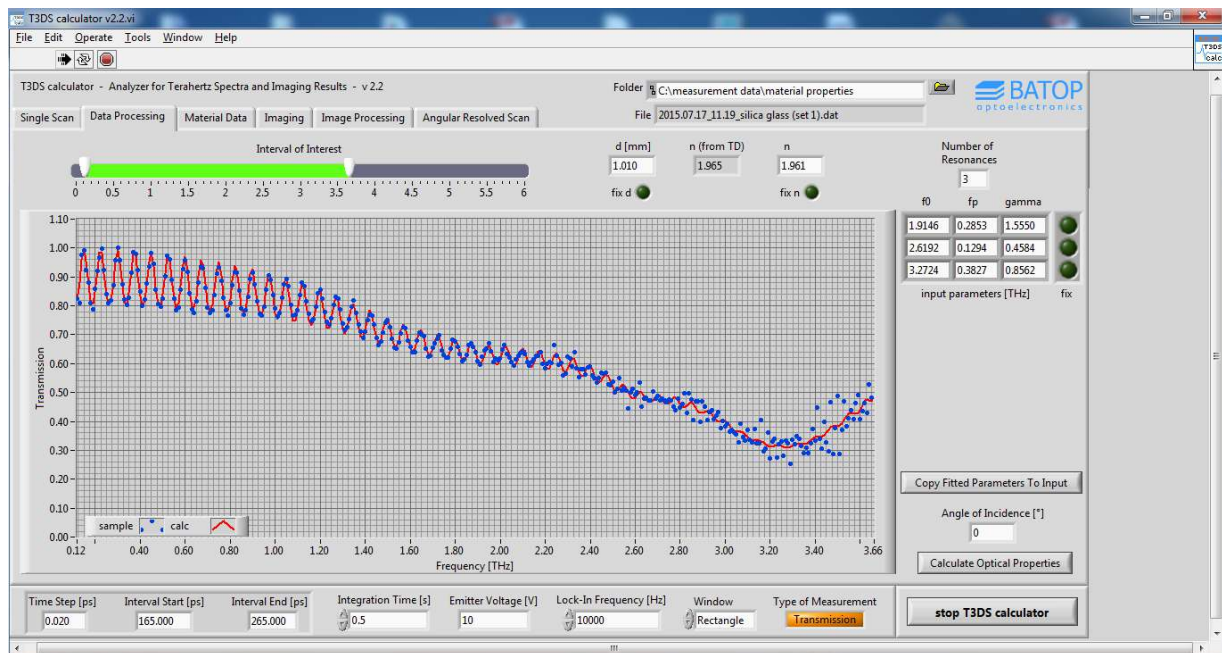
T3DS calculator v2.2.vi

File Edit Operate Tools Window Help

T3DS calculator - Analyzer for Terahertz Spectra and Imaging Results - v 2.2

Folder C:\measurement data\material properties

File 2015.07.17_11.19_silica glass (set 1).dat

BATOP optoelectronics

Single Scan | Data Processing | Material Data | Imaging | Image Processing | Angular Resolved Scan

Interval of Interest

0 0.5 1 1.5 2 2.5 3 3.5 4 4.5 5 5.5 6

d [mm] 1.010 fix d

n (from TD) 1.965

n 1.961 fix n

Number of Resonances 3

| f0 | fp | gamma |
|---|---|---|
| 1.9146 | 0.2853 | 1.5550 |
| 2.6192 | 0.1294 | 0.4584 |
| 3.2724 | 0.3827 | 0.8562 |

input parameters [THz] fix

Transmission

1.10 1.00 0.90 0.80 0.70 0.60 0.50 0.40 0.30 0.20 0.10 0.00

sample calc

0.12 0.40 0.60 0.80 1.00 1.20 1.40 1.60 1.80 2.00 2.20 2.40 2.60 2.80 3.00 3.20 3.40 3.66

Frequency [THz]

Copy Fitted Parameters To Input

Angle of Incidence [°] 0

Calculate Optical Properties

Time Step [ps] 0.020

Interval Start [ps] 165.000

Interval End [ps] 265.000

Integration Time [s] 0.5

Emitter Voltage [V] 10

Lock-In Frequency [Hz] 10000

Window Rectangle

Type of Measurement Transmission

stop T3DS calculator

T3DS calc